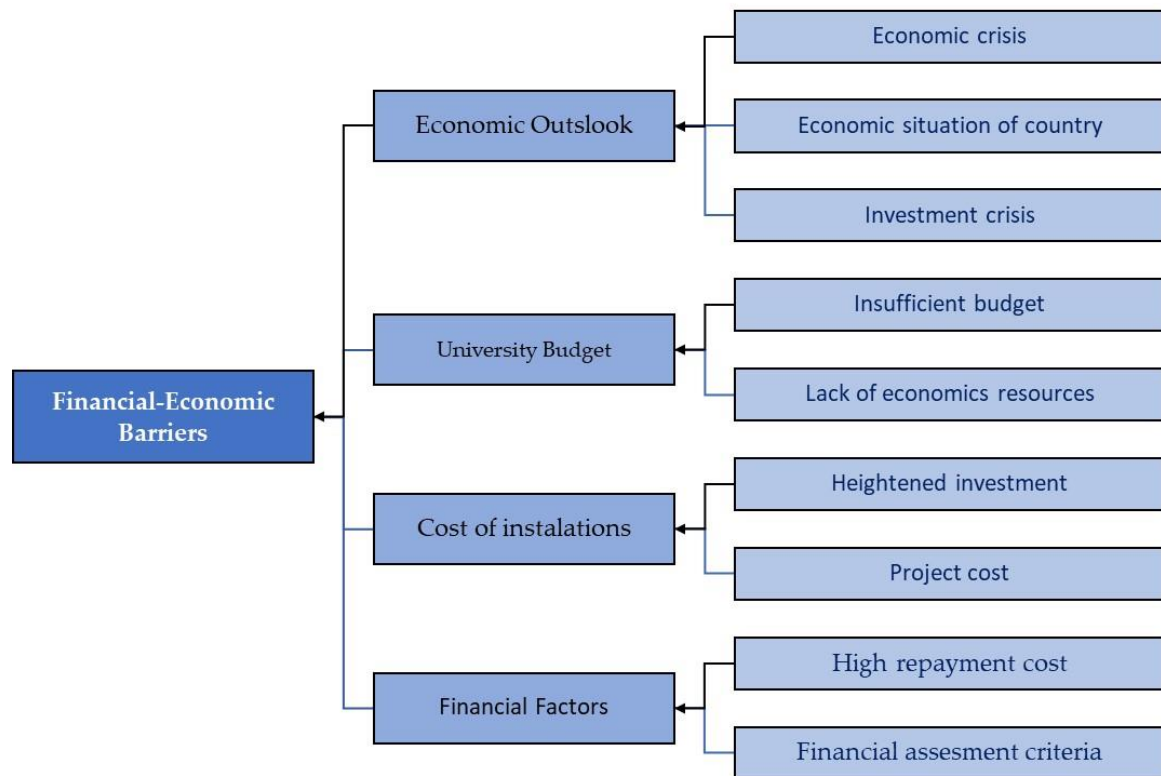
Financial-Economic Barriers

Economic Outslook

Economic crisis

Economic situation of country

Investment crisis

University Budget

Insufficient budget

Lack of economics resources

Cost of instalations

Heightened investment

Project cost

Financial Factors

High repayment cost

Financial assesment criteria